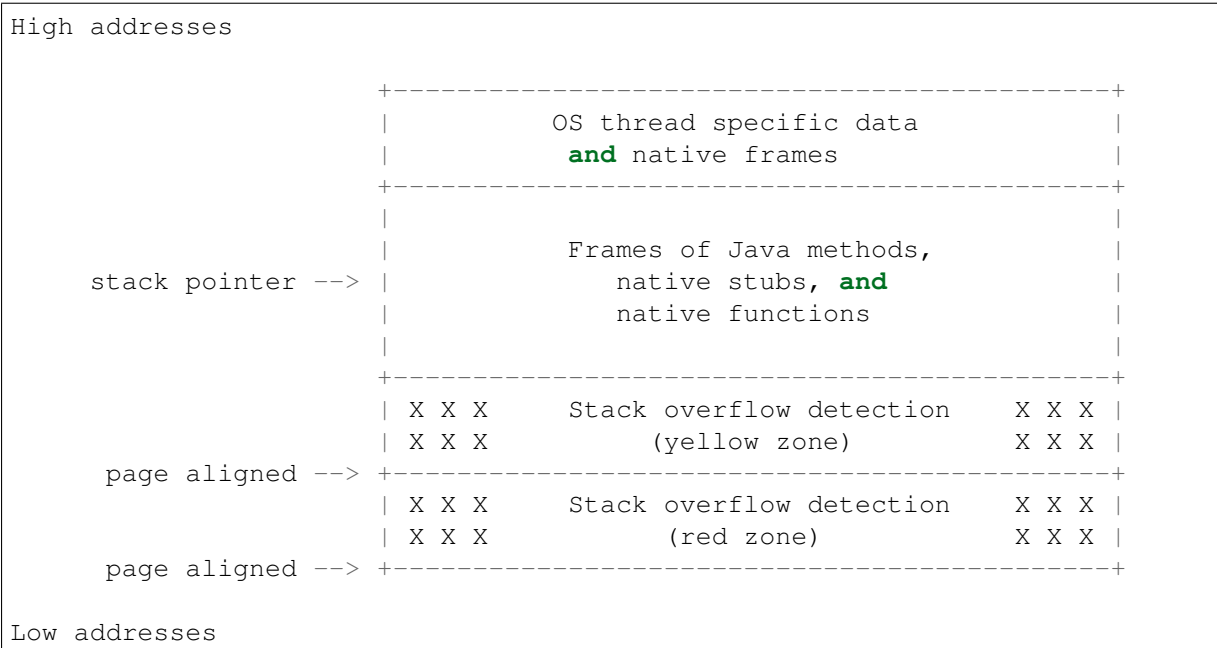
High addresses

+------------------------------------------+
|          OS thread specific data         |
|            and native frames             |
+------------------------------------------+
|                                          |
|          Frames of Java methods,         |
stack pointer --> |             native stubs, and            |
|             native functions             |
|                                          |
+------------------------------------------+
| X X X   Stack overflow detection   X X X |
| X X X        (yellow zone)         X X X |
page aligned --> +------------------------------------------+
| X X X   Stack overflow detection   X X X |
| X X X          (red zone)          X X X |
page aligned --> +------------------------------------------+

Low addresses